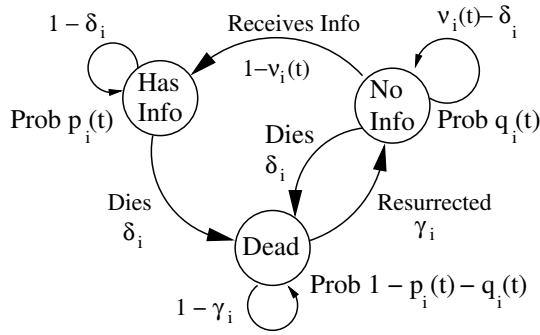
$1-\delta_i$

Receives Info

$\nu_i(t)-\delta_i$

Has Info

$1-\nu_i(t)$

No Info

Prob $p_i(t)$

Dies

$\delta_i$

Prob $q_i(t)$

Dies

$\delta_i$

Resurrected

$\gamma_i$

Dead

Prob $1-p_i(t)-q_i(t)$

$1-\gamma_i$